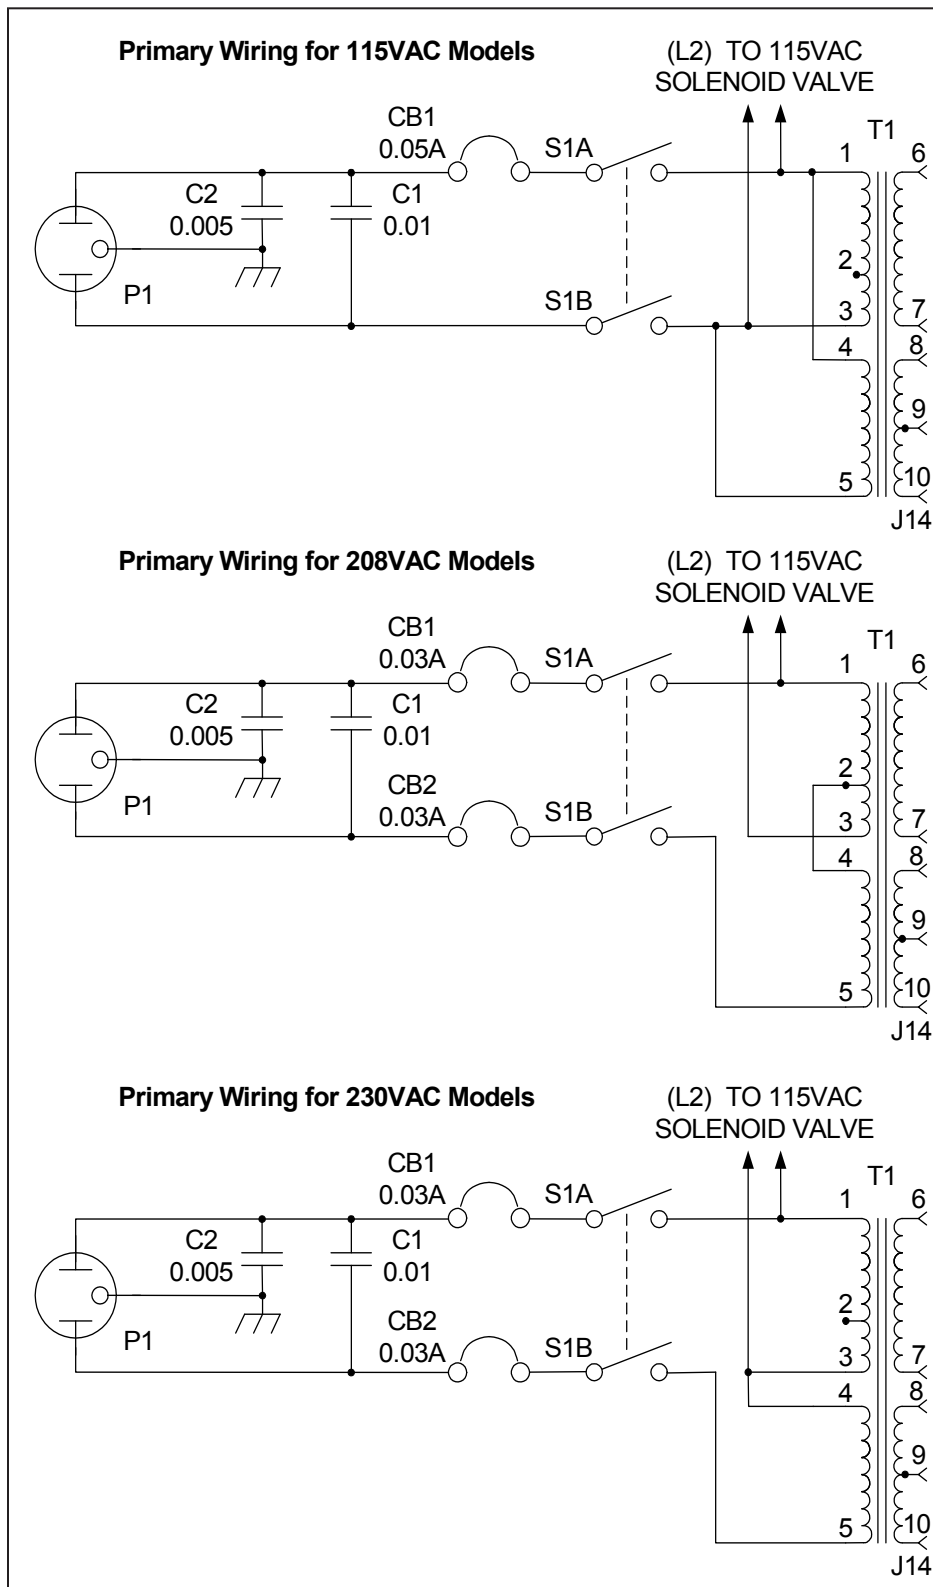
Primary Wiring for 115VAC Models

(L2) TO 115VAC SOLENOID VALVE

CB1
0.05A

S1A

T1

1

6

C2
0.005

C1
0.01

2

P1

S1B

3

7

4

8

9

5

10

J14

Primary Wiring for 208VAC Models

(L2) TO 115VAC SOLENOID VALVE

CB1
0.03A

S1A

T1

1

6

C2
0.005

C1
0.01

2

CB2
0.03A

P1

S1B

3

7

4

8

9

5

10

J14

Primary Wiring for 230VAC Models

(L2) TO 115VAC SOLENOID VALVE

CB1
0.03A

S1A

T1

1

6

C2
0.005

C1
0.01

2

CB2
0.03A

P1

S1B

3

7

4

8

9

5

10

J14